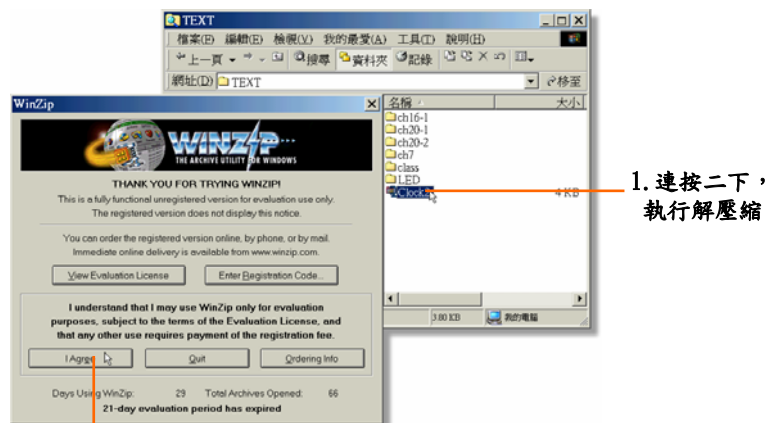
TEXT

檔案(F) 編輯(E) 檢視(V) 我的最愛(A) 工具(T) 說明(H)

上一頁 搜尋 資料夾 記錄

網址(D) TEXT 移至

名稱 大小

ch16-1
ch20-1
ch20-2
ch7
class
LED
Clock 4 KB

3.80 KB 我的電腦

WinZip

WINZIP
THE ARCHIVE UTILITY FOR WINDOWS

THANK YOU FOR TRYING WINZIP!
This is a fully functional unregistered version for evaluation use only.
The registered version does not display this notice.

You can order the registered version online, by phone, or by mail.
Immediate online delivery is available from www.winzip.com.

View Evaluation License | Enter Registration Code...

I understand that I may use WinZip only for evaluation purposes, subject to the terms of the Evaluation License, and that any other use requires payment of the registration fee.

I Agree | Quit | Ordering Info

Days Using WinZip: 29 Total Archives Opened: 66
21-day evaluation period has expired

1.連按二下，執行解壓縮